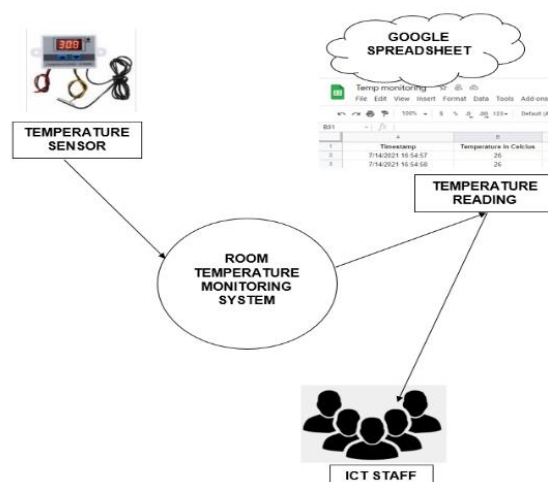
308

TEMPERATURE SENSOR

GOOGLE SPREADSHEET

Temp monitoring

File Edit View Insert Format Data Tools Add-ons

100% $ % .0 .00 123 Default (A

B31 fx

| | A | B |
|---|---|---|
| 1 | Timestamp | Temperature in Celcius |
| 2 | 7/14/2021 16:54:57 | 26 |
| 3 | 7/14/2021 16:54:58 | 26 |

TEMPERATURE READING

ROOM TEMPERATURE MONITORING SYSTEM

ICT STAFF